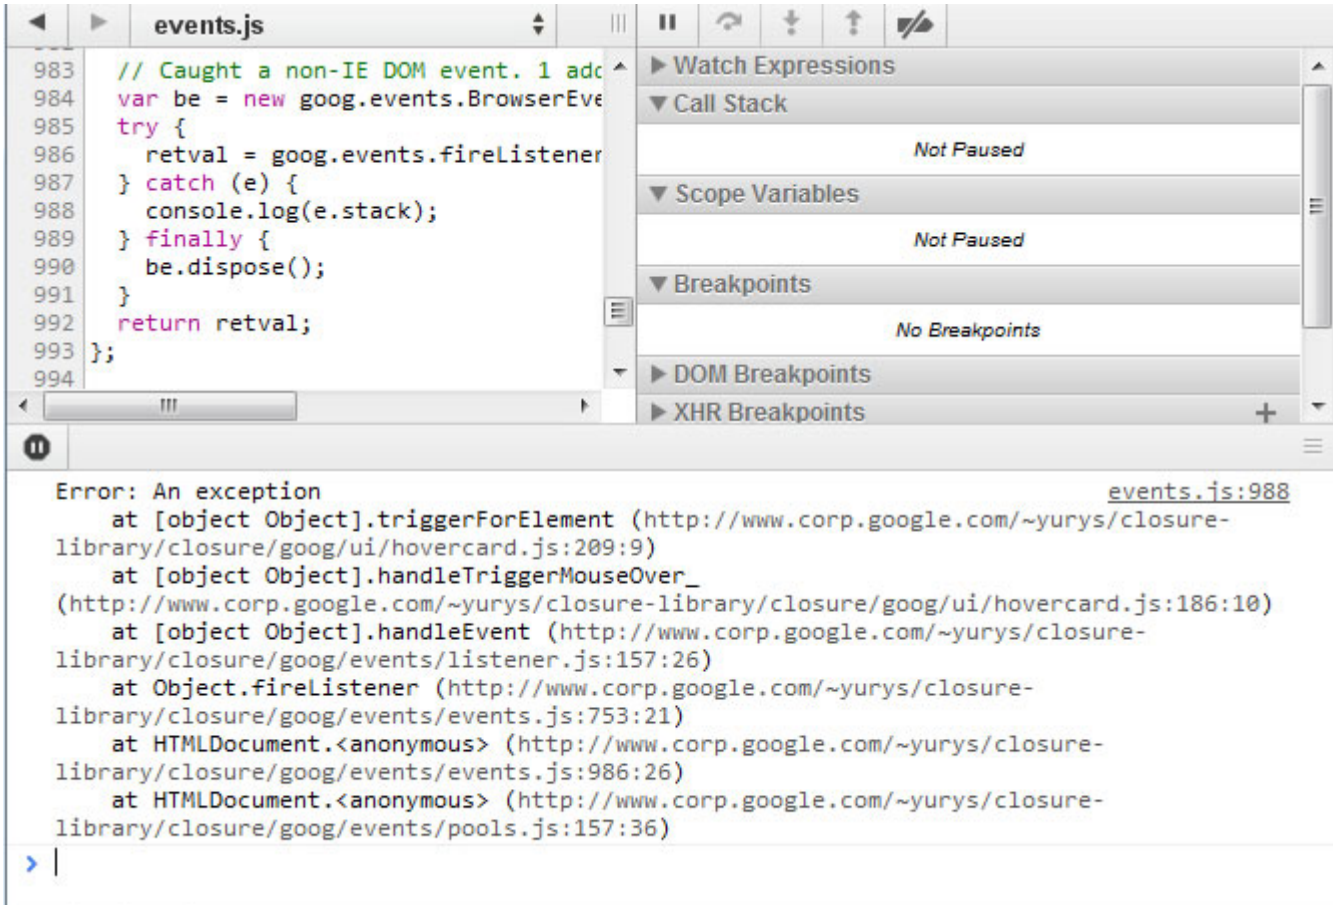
events.js

983 // Caught a non-IE DOM event. 1 add
984 var be = new goog.events.BrowserEve
985 try {
986 retval = goog.events.fireListener
987 } catch (e) {
988 console.log(e.stack);
989 } finally {
990 be.dispose();
991 }
992 return retval;
993 };
994

▶ Watch Expressions
▼ Call Stack
Not Paused
▼ Scope Variables
Not Paused
▼ Breakpoints
No Breakpoints
▶ DOM Breakpoints
▶ XHR Breakpoints

Error: An exception
events.js:988
at [object Object].triggerForElement (http://www.corp.google.com/~yurys/closure-library/closure/goog/ui/hovercard.js:209:9)
at [object Object].handleTriggerMouseOver_ (http://www.corp.google.com/~yurys/closure-library/closure/goog/ui/hovercard.js:186:10)
at [object Object].handleEvent (http://www.corp.google.com/~yurys/closure-library/closure/goog/events/listener.js:157:26)
at Object.fireListener (http://www.corp.google.com/~yurys/closure-library/closure/goog/events/events.js:753:21)
at HTMLDocument.<anonymous> (http://www.corp.google.com/~yurys/closure-library/closure/goog/events/events.js:986:26)
at HTMLDocument.<anonymous> (http://www.corp.google.com/~yurys/closure-library/closure/goog/events/pools.js:157:36)
>